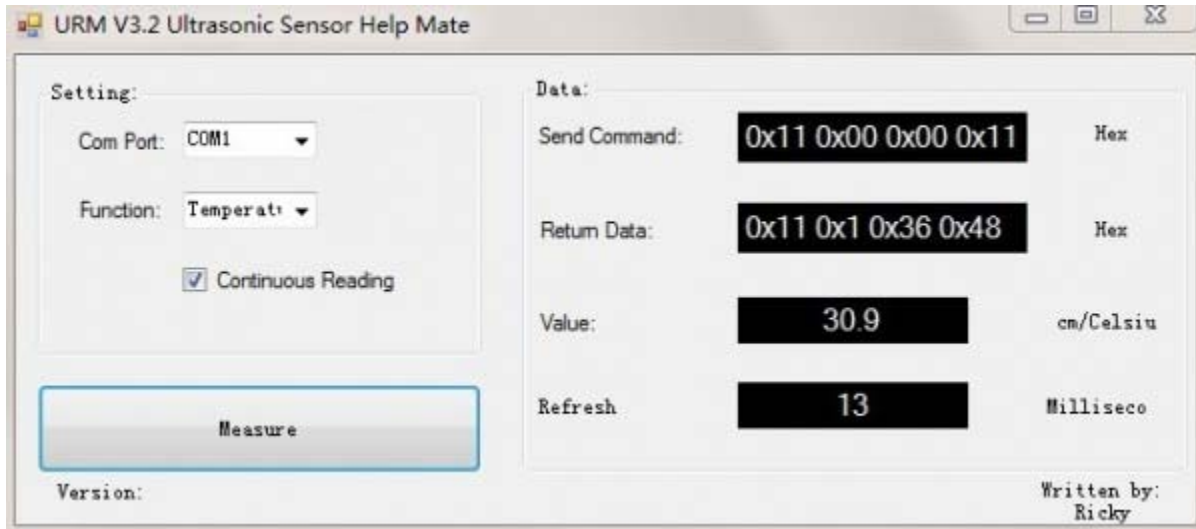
URM V3.2 Ultrasonic Sensor Help Mate

Setting:

Com Port: COM1

Function: Temperat

Continuous Reading

Measure

Data:

Send Command: 0x11 0x00 0x00 0x11 Hex

Return Data: 0x11 0x1 0x36 0x48 Hex

Value: 30.9 cm/Celsiu

Refresh 13 Milliseco

Version:

Written by: Ricky